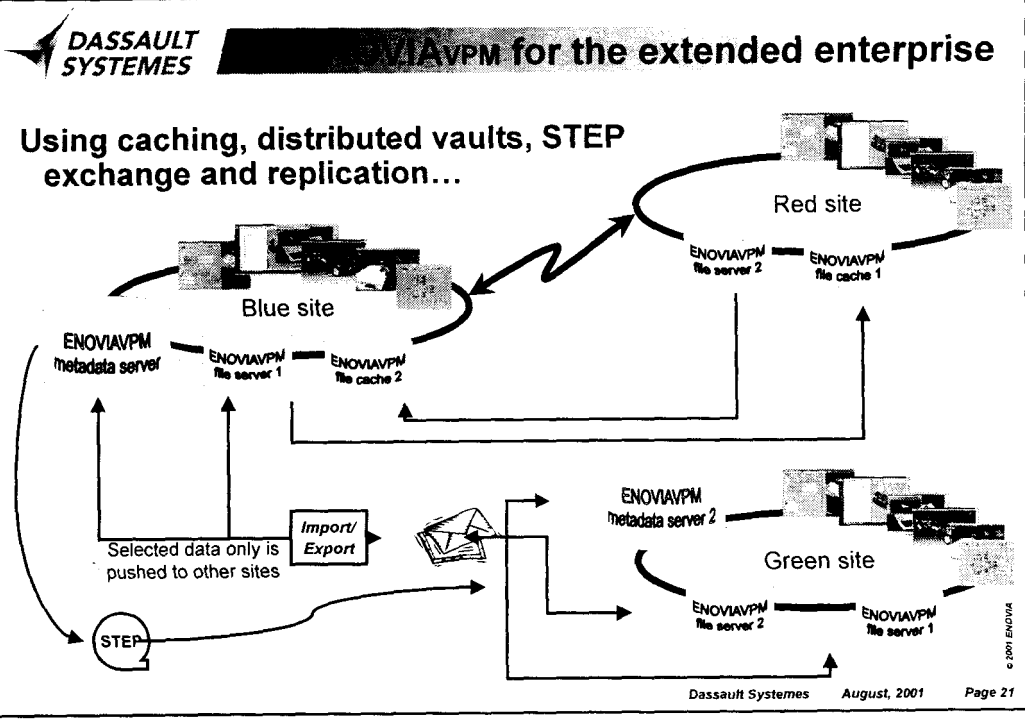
DASSAULT SYSTEMES

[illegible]IAvPM for the extended enterprise

Using caching, distributed vaults, STEP exchange and replication...

Red site

ENOVIAVPM file server 2

ENOVIAVPM file cache 1

Blue site

ENOVIAVPM metadata server

ENOVIAVPM file server 1

ENOVIAVPM file cache 2

ENOVIAVPM metadata server 2

Import/ Export

Selected data only is pushed to other sites

Green site

STEP

ENOVIAVPM file server 2

ENOVIAVPM file server 1

© 2001 ENOVIA

Dassault Systemes August, 2001 Page 21